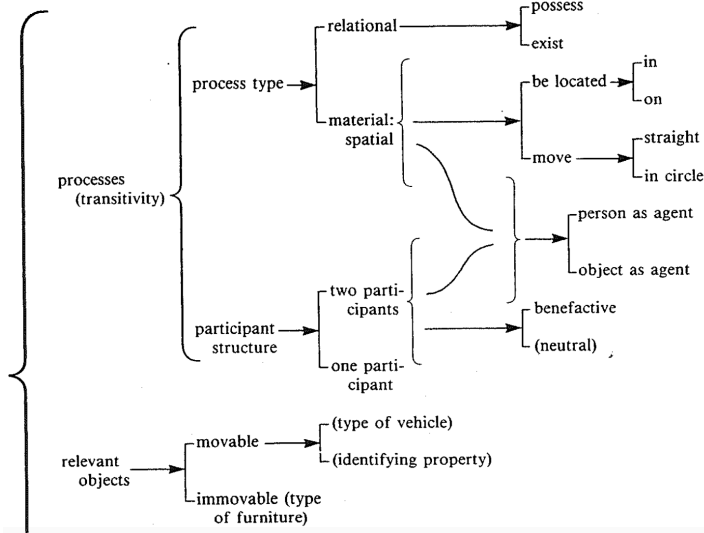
processes (transitivity)

process type

relational

possess

exist

material: spatial

be located

in

on

move

straight

in circle

person as agent

object as agent

participant structure

two participants

one participant

benefactive

(neutral)

relevant objects

movable

(type of vehicle)

(identifying property)

immovable (type of furniture)